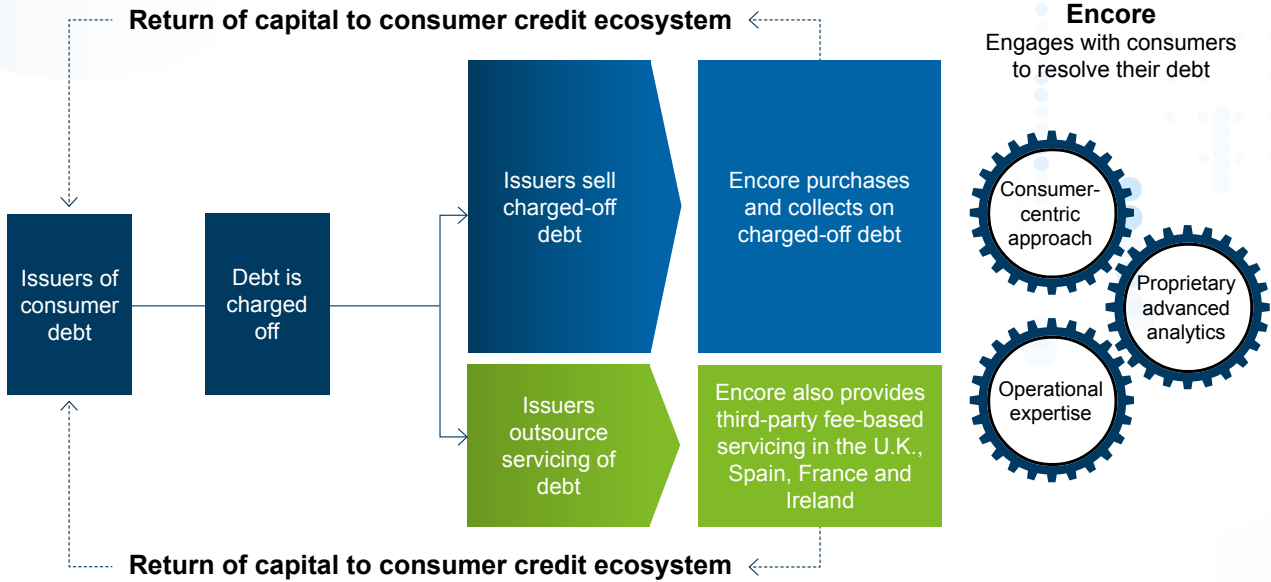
Return of capital to consumer credit ecosystem

Encore
Engages with consumers to resolve their debt

Issuers of consumer debt

Debt is charged off

Issuers sell charged-off debt

Encore purchases and collects on charged-off debt

Issuers outsource servicing of debt

Encore also provides third-party fee-based servicing in the U.K., Spain, France and Ireland

Consumer-centric approach

Proprietary advanced analytics

Operational expertise

Return of capital to consumer credit ecosystem